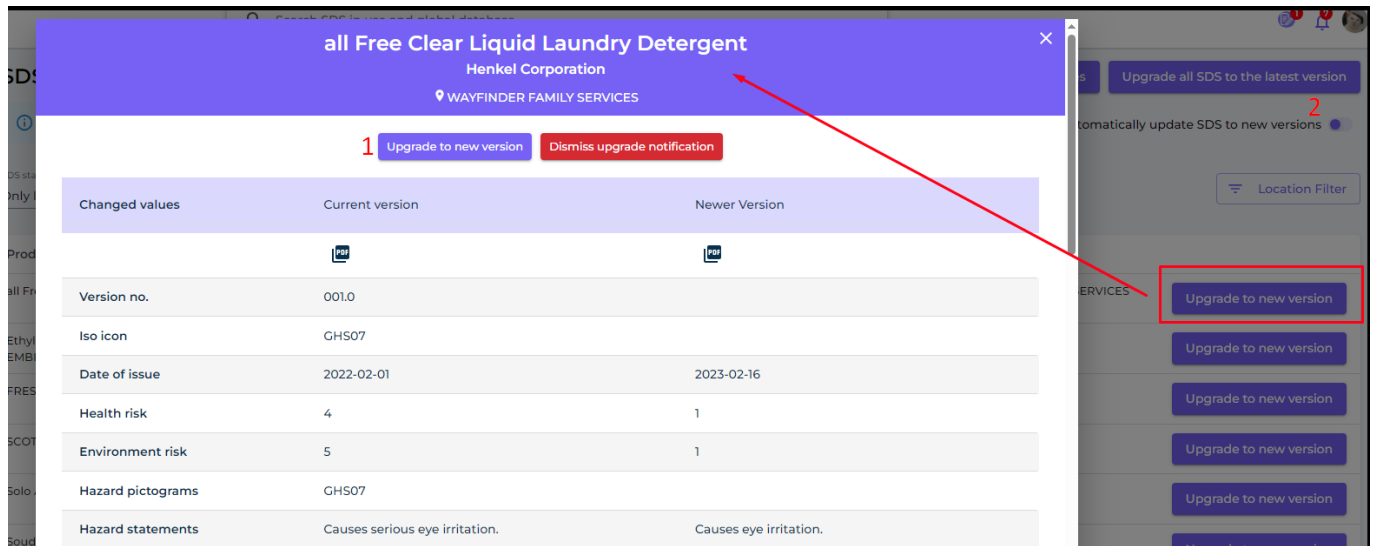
Search SDS in use and global database

SDS

Upgrade all SDS to the latest version

2

utomatically update SDS to new versions

Location Filter

all Free Clear Liquid Laundry Detergent
Henkel Corporation
WAYFINDER FAMILY SERVICES

×

1 Upgrade to new version Dismiss upgrade notification

| Changed values | Current version | Newer Version |
|---|---|---|
| | PDF | PDF |
| Version no. | 001.0 | |
| Iso icon | GHS07 | |
| Date of issue | 2022-02-01 | 2023-02-16 |
| Health risk | 4 | 1 |
| Environment risk | 5 | 1 |
| Hazard pictograms | GHS07 | |
| Hazard statements | Causes serious eye irritation. | Causes eye irritation. |

SDS sta
Only
Prod
all Fr
Ethyl
EMB
FRES
SCOT
Solo
Soud

ERVICES

Upgrade to new version
Upgrade to new version
Upgrade to new version
Upgrade to new version
Upgrade to new version